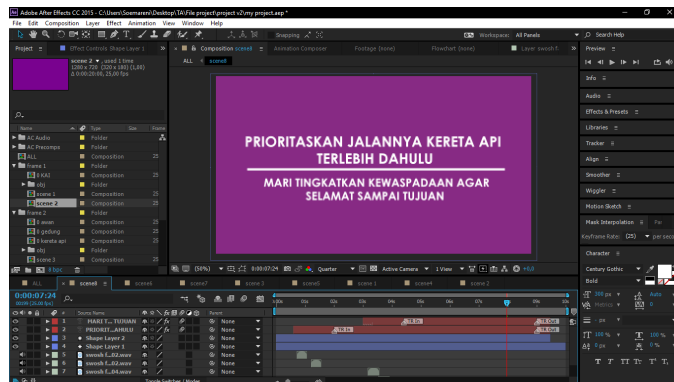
Adobe After Effects CC 2015 - C:\Users\Soemarsni\Desktop\TA\File project\project v2\my project.aep *

File Edit Composition Layer Effect Animation View Window Help

Snapping

Workspace: All Panels

Search Help

Project ≡ Effect Controls Shape Layer 1

Composition scene8 ≡ Animation Composer Footage (none) Flowchart (none) Layer swosh f...

ALL scene8

scene 2 ▾, used 1 time
1280 x 720 (320 x 180) (1,00)
Δ 0;00;20;00, 25,00 fps

PRIORITASKAN JALANNYA KERETA API TERLEBIH DAHULU

MARI TINGKATKAN KEWASPADAAN AGAR SELAMAT SAMPAI TUJUAN

| Name | Type | Size | Frame |
|---|---|---|---|
| AC Audio | Folder | | |
| AC Precomps | Folder | | |
| ALL | Composition | | 25 |
| frame 1 | Folder | | |
| 0 KAI | Composition | | 25 |
| obj | Folder | | |
| scene 1 | Composition | | 25 |
| scene 2 | Composition | | 25 |
| frame 2 | Folder | | |
| 0 awan | Composition | | 25 |
| 0 gedung | Composition | | 25 |
| 0 kereta api | Composition | | 25 |
| obj | Folder | | |
| scene 3 | Composition | | 25 |

8 bpc

(50%) 0:00:07:24 Quarter Active Camera 1 View +0,0

Preview ≡

Info ≡

Audio ≡

Effects & Presets ≡

Libraries ≡

Tracker ≡

Align ≡

Smoother ≡

Wiggler ≡

Motion Sketch ≡

Mask Interpolation ≡ Pai

Keyframe Rate: (25) per seco

Character ≡

Century Gothic

Bold

ALL scene8 scene6 scene7 scene5 scene3 scene 1 scene4 scene 2

0:00:07:24
00199 (25,00 fps)

| # | Source Name | Parent |
|---|---|---|
| 1 | MARI T...TUJUAN | None |
| 2 | PRIORIT...AHULU | None |
| 3 | Shape Layer 2 | None |
| 4 | Shape Layer 1 | None |
| 5 | swosh f...02.wav | None |
| 6 | swosh f...02.wav | None |
| 7 | swosh f...04.wav | None |

Toggle Switches / Modes

0s 01s 02s 03s 04s 05s 06s 07s 08s 09s

Tt In Tt In Tt Out Tt Out